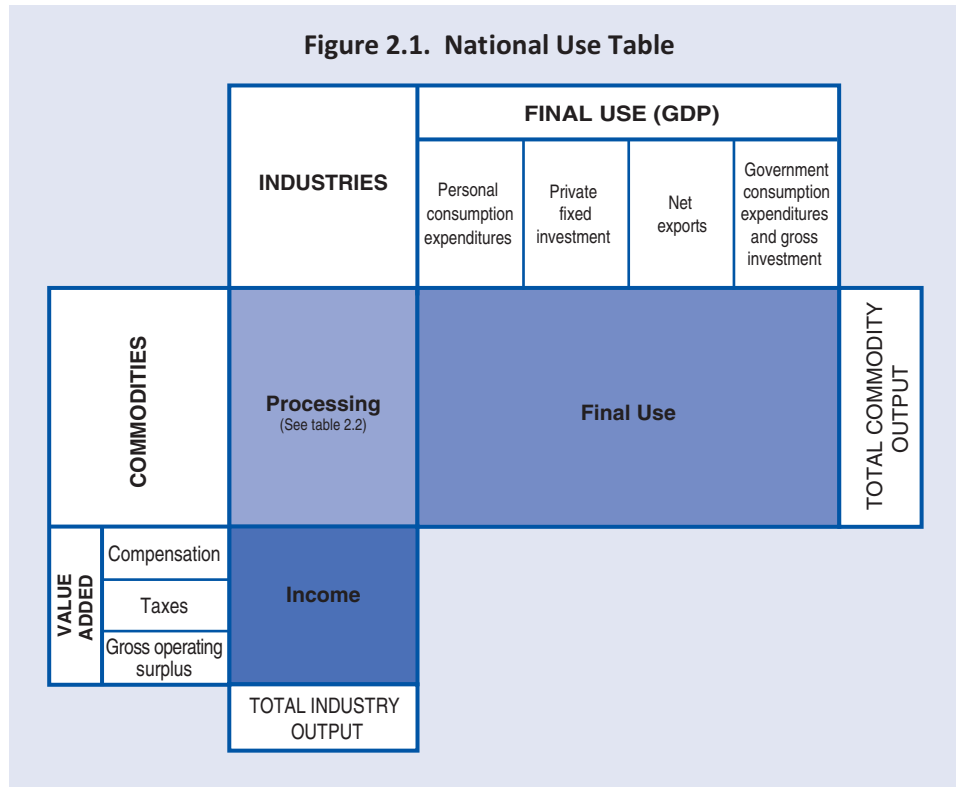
Figure 2.1. National Use Table

INDUSTRIES

FINAL USE (GDP)

Personal consumption expenditures

Private fixed investment

Net exports

Government consumption expenditures and gross investment

COMMODITIES

Processing
(See table 2.2)

Final Use

TOTAL COMMODITY OUTPUT

VALUE ADDED

Compensation

Taxes

Gross operating surplus

Income

TOTAL INDUSTRY OUTPUT